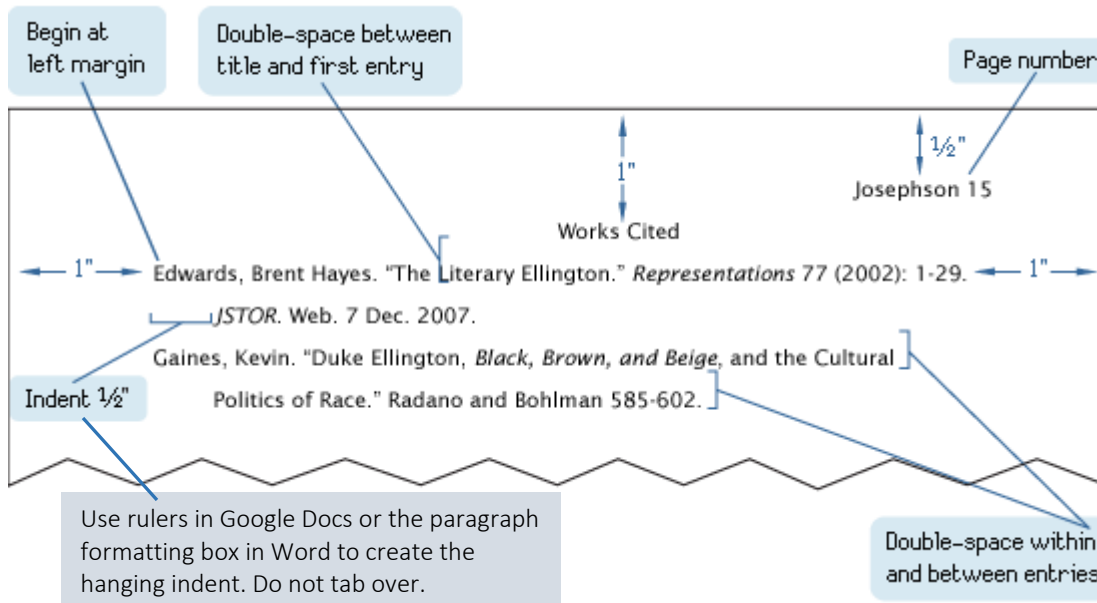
Begin at left margin

Double-space between title and first entry

Page number

1"

½"

Josephson 15

Works Cited

1"

Edwards, Brent Hayes. "The Literary Ellington." *Representations* 77 (2002): 1-29.

1"

*JSTOR*. Web. 7 Dec. 2007.

Gaines, Kevin. "Duke Ellington, *Black, Brown, and Beige*, and the Cultural Politics of Race." Radano and Bohlman 585-602.

Indent ½"

Use rulers in Google Docs or the paragraph formatting box in Word to create the hanging indent. Do not tab over.

Double-space within and between entries